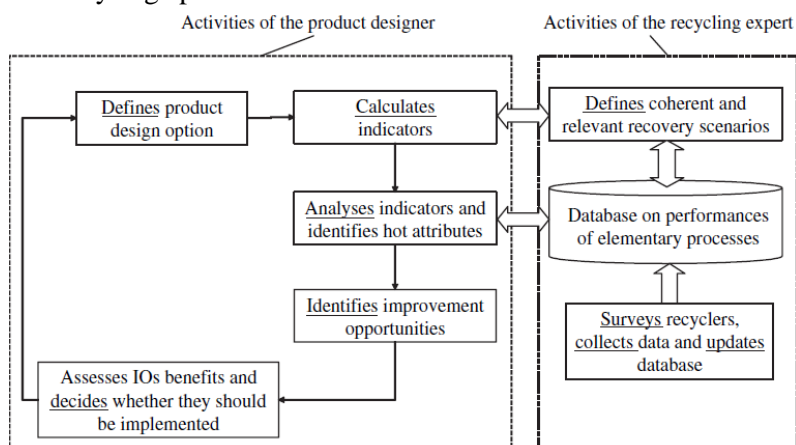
Activities of the product designer

Activities of the recycling expert

Defines product design option

Calculates indicators

Analyses indicators and identifies hot attributes

Identifies improvement opportunities

Assesses IOs benefits and decides whether they should be implemented

Defines coherent and relevant recovery scenarios

Database on performances of elementary processes

Surveys recyclers, collects data and updates database